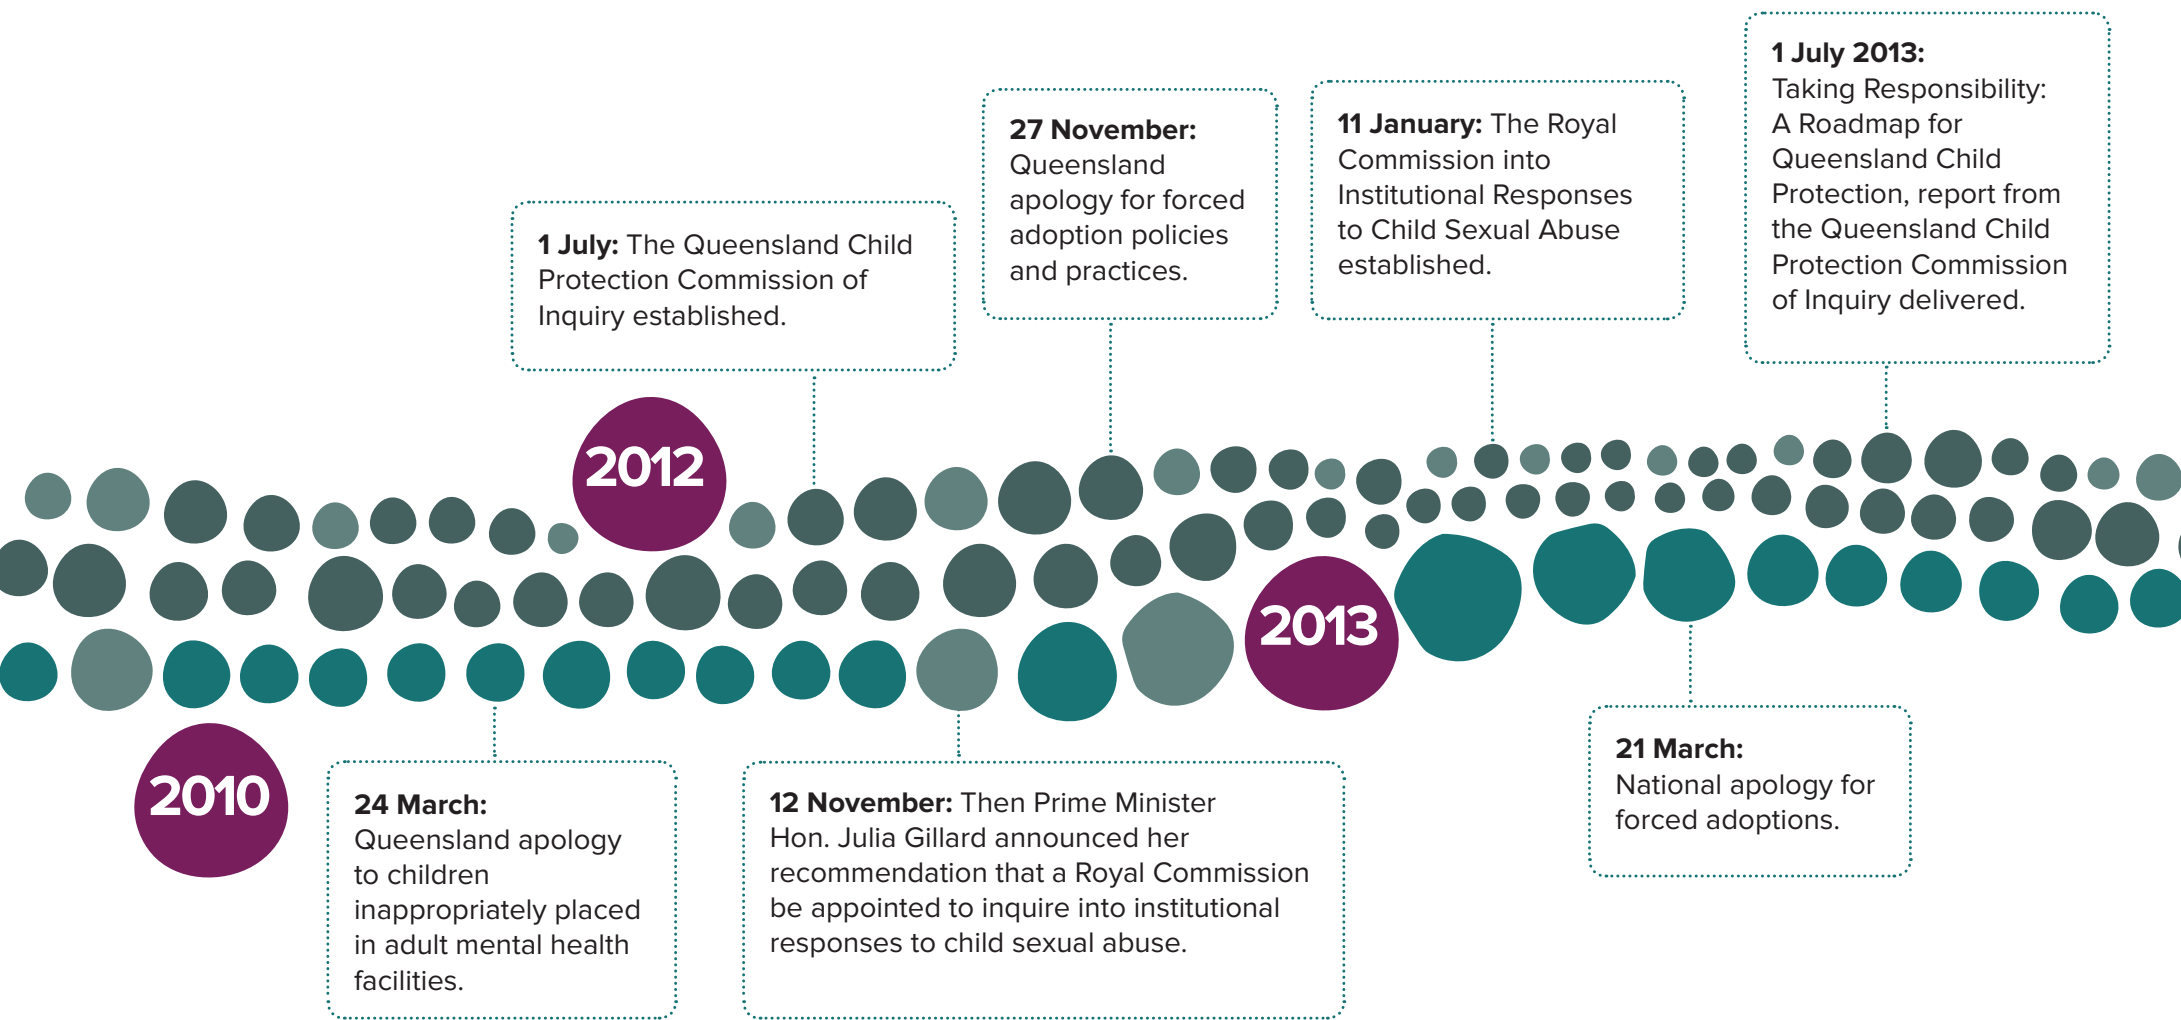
2010

24 March: Queensland apology to children inappropriately placed in adult mental health facilities.

2012

1 July: The Queensland Child Protection Commission of Inquiry established.

12 November: Then Prime Minister Hon. Julia Gillard announced her recommendation that a Royal Commission be appointed to inquire into institutional responses to child sexual abuse.

27 November: Queensland apology for forced adoption policies and practices.

2013

11 January: The Royal Commission into Institutional Responses to Child Sexual Abuse established.

21 March: National apology for forced adoptions.

1 July 2013: Taking Responsibility: A Roadmap for Queensland Child Protection, report from the Queensland Child Protection Commission of Inquiry delivered.